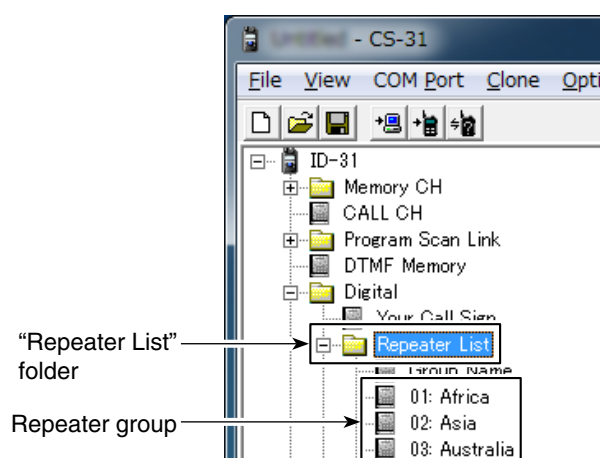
Untitled - CS-31

File View COM Port Clone Opti

ID-31
Memory CH
CALL CH
Program Scan Link
DTMF Memory
Digital
Your Call Sign
Repeater List
Group Name
01: Africa
02: Asia
03: Australia

"Repeater List" folder

Repeater group